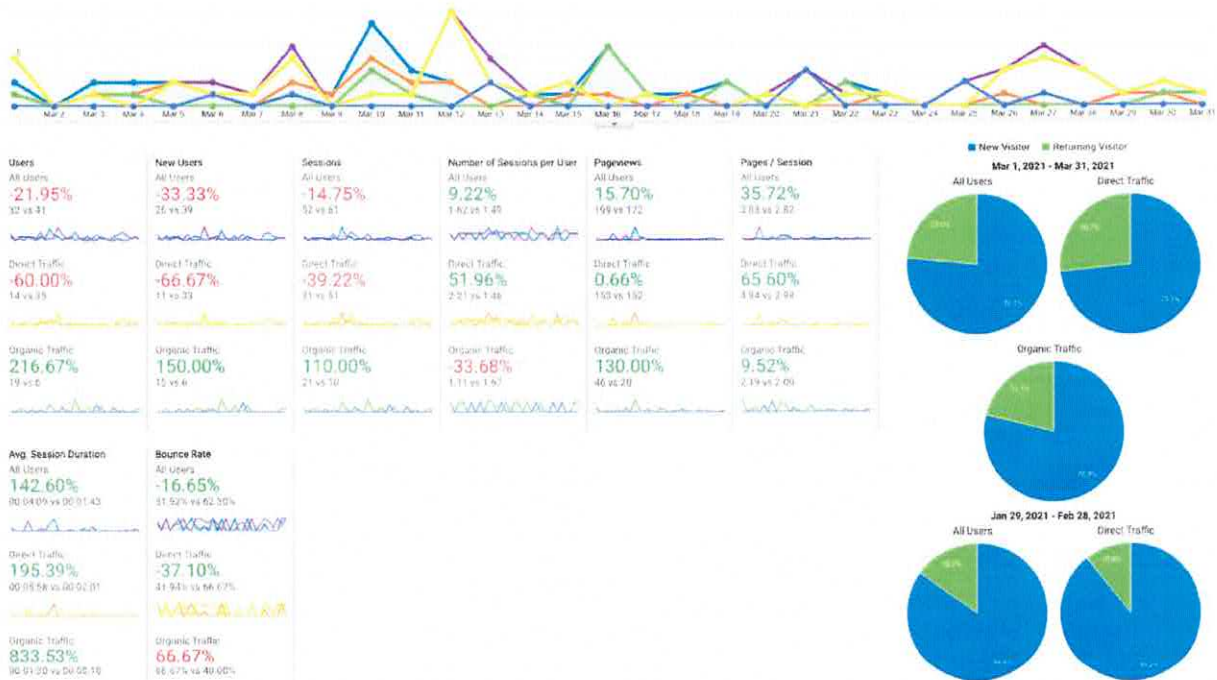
Mar 2 Mar 3 Mar 4 Mar 5 Mar 6 Mar 7 Mar 8 Mar 9 Mar 10 Mar 11 Mar 12 Mar 13 Mar 14 Mar 15 Mar 16 Mar 17 Mar 18 Mar 19 Mar 20 Mar 21 Mar 22 Mar 23 Mar 24 Mar 25 Mar 26 Mar 27 Mar 28 Mar 29 Mar 30 Mar 31

Users
All Users
-21.95%
32 vs 41
Direct Traffic
-60.00%
14 vs 35
Organic Traffic
216.67%
19 vs 6

New Users
All Users
-33.33%
26 vs 39
Direct Traffic
-66.67%
11 vs 33
Organic Traffic
150.00%
15 vs 6

Sessions
All Users
-14.75%
52 vs 61
Direct Traffic
-39.22%
31 vs 51
Organic Traffic
110.00%
21 vs 10

Number of Sessions per User
All Users
9.22%
1.62 vs 1.49
Direct Traffic
51.96%
2.21 vs 1.46
Organic Traffic
-33.68%
1.11 vs 1.67

Pageviews
All Users
15.70%
199 vs 172
Direct Traffic
0.66%
153 vs 152
Organic Traffic
130.00%
46 vs 20

Pages / Session
All Users
35.72%
3.83 vs 2.82
Direct Traffic
65.60%
4.94 vs 2.98
Organic Traffic
9.52%
2.19 vs 2.00

Avg. Session Duration
All Users
142.60%
00:04:09 vs 00:01:43
Direct Traffic
195.39%
00:05:58 vs 00:02:01
Organic Traffic
833.53%
00:01:20 vs 00:00:10

Bounce Rate
All Users
-16.65%
51.92% vs 62.30%
Direct Traffic
-37.10%
41.94% vs 66.67%
Organic Traffic
66.67%
66.67% vs 40.00%

New Visitor Returning Visitor
Mar 1, 2021 - Mar 31, 2021
All Users
Direct Traffic
Organic Traffic
Jan 29, 2021 - Feb 28, 2021
All Users
Direct Traffic